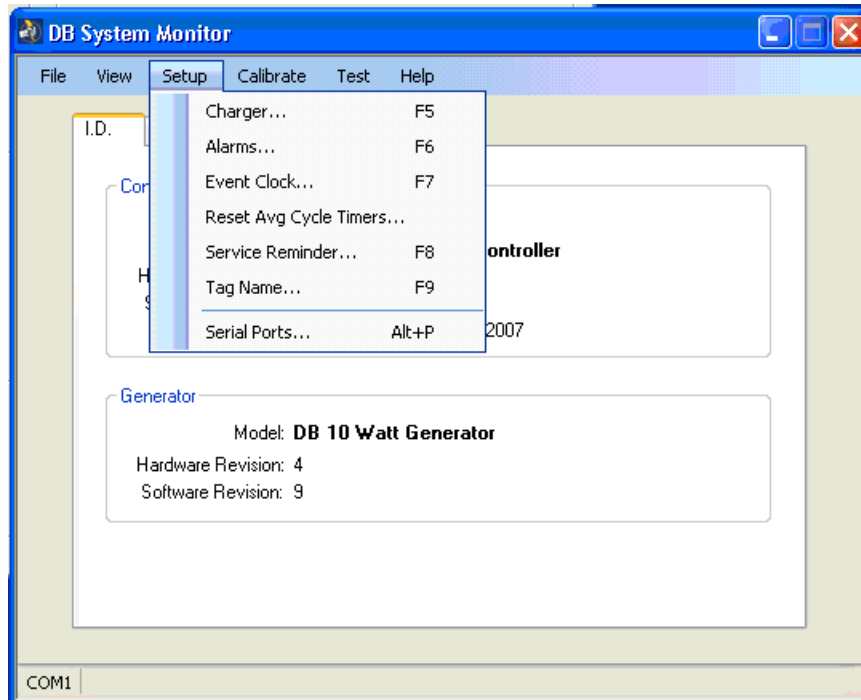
DB System Monitor

File View Setup Calibrate Test Help

Charger... F5
Alarms... F6
Event Clock... F7
Reset Avg Cycle Timers...
Service Reminder... F8
Tag Name... F9
Serial Ports... Alt+P

I.D.

Con

ontroller

H
S

2007

Generator

Model: DB 10 Watt Generator
Hardware Revision: 4
Software Revision: 9

COM1